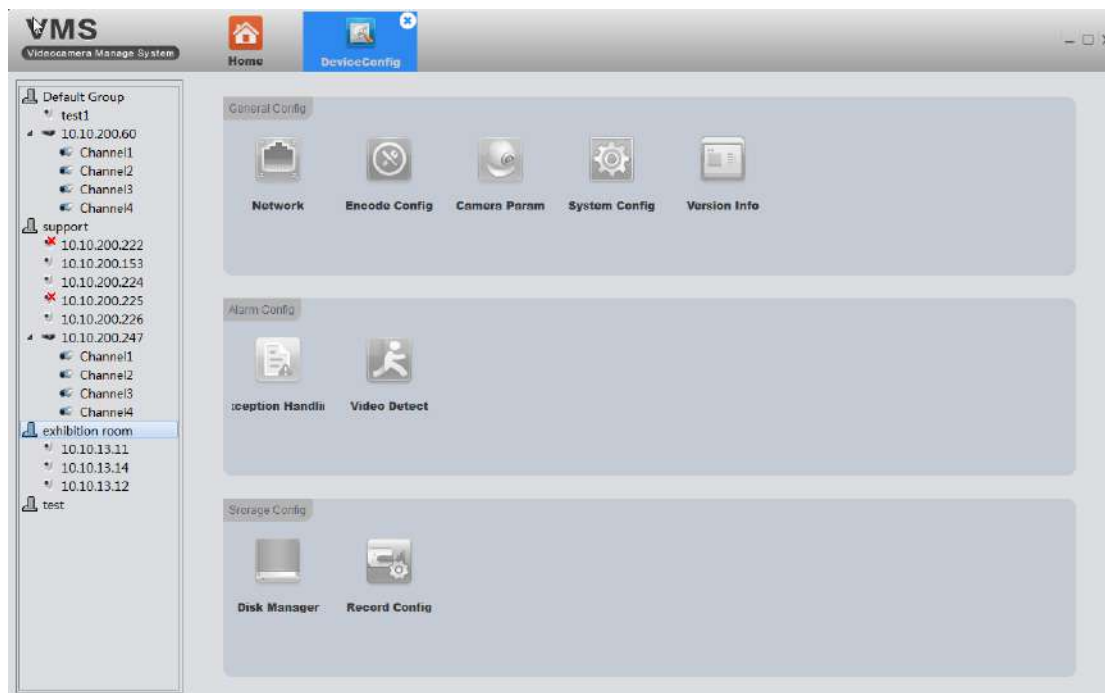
VMS
Videocamera Manage System

Home
DeviceConfig

Default Group
test1
10.10.200.60
Channel1
Channel2
Channel3
Channel4
support
10.10.200.222
10.10.200.153
10.10.200.224
10.10.200.225
10.10.200.226
10.10.200.247
Channel1
Channel2
Channel3
Channel4
exhibition room
10.10.13.11
10.10.13.14
10.10.13.12
test

General Config
Network
Encode Config
Camera Param
System Config
Version Info

Alarm Config
:ception Handli
Video Detect

Storage Config
Disk Manager
Record Config